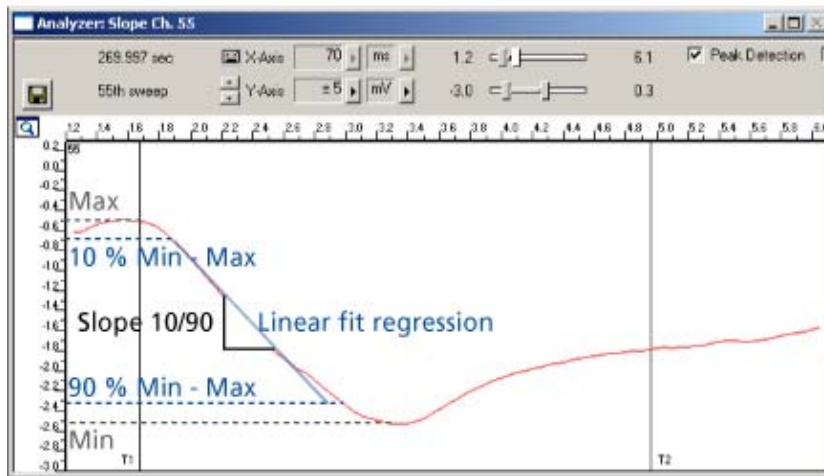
Analyzer: Slope Ch. 55

269.997 sec
55th sweep
X-Axis 70 ms
Y-Axis ±5 mV
1.2 6.1
-3.0 0.3
Peak Detection

12 14 16 18 20 22 24 26 28 30 32 34 36 38 40 42 44 46 48 50 52 54 56 58

0.2
0.0
-0.2
-0.4
-0.6
-0.8
-1.0
-1.2
-1.4
-1.6
-1.8
-2.0
-2.2
-2.4
-2.6
-2.8
-3.0

55

Max
10 % Min - Max
Slope 10/90
Linear fit regression
90 % Min - Max
Min
T1
T2